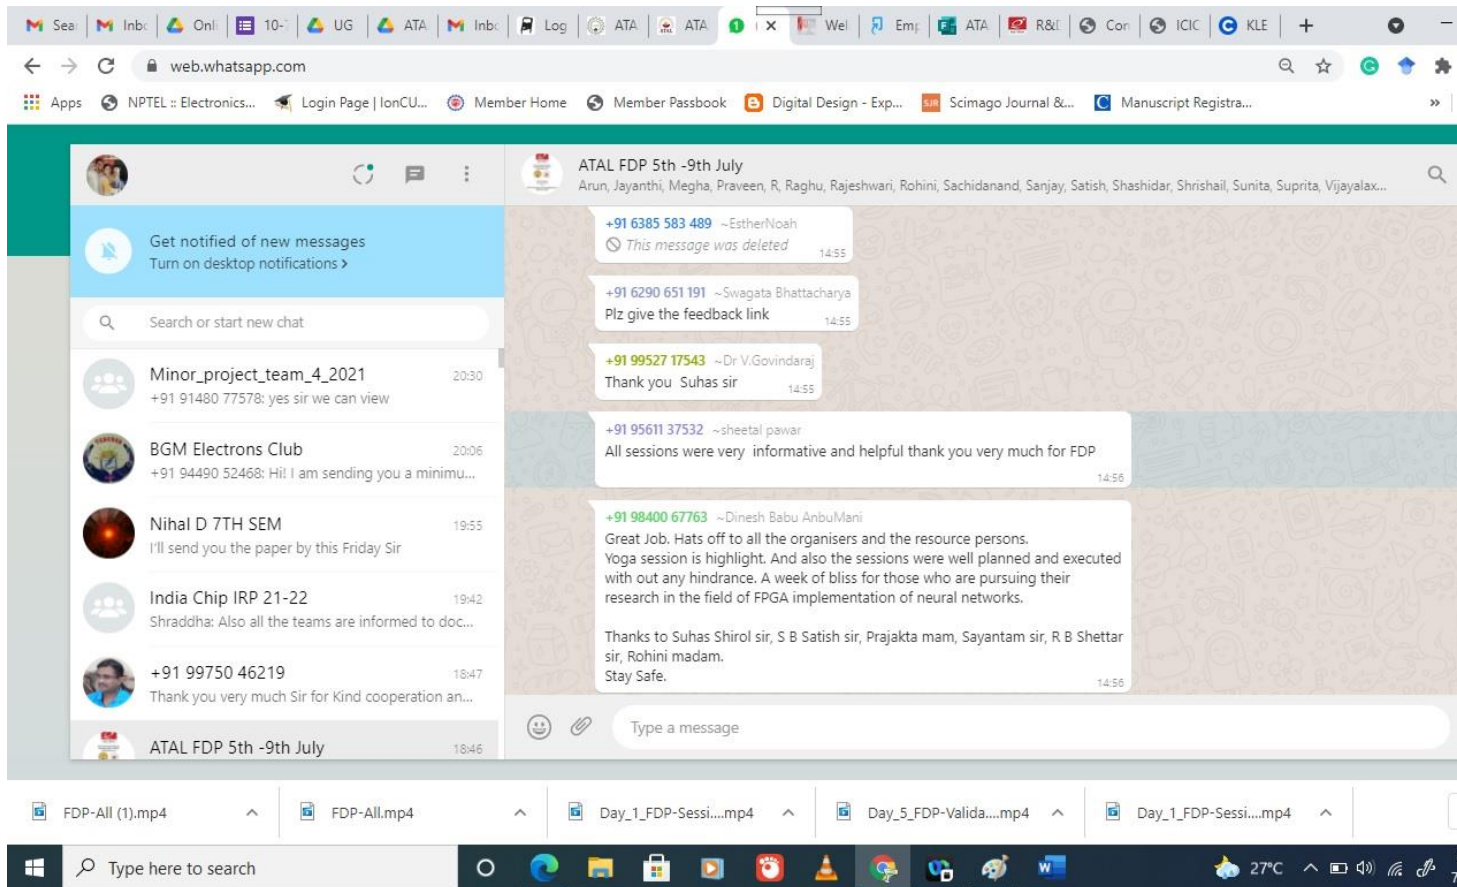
Sea | Inbo | Onl | 10- | UG | ATA | Inbo | Log | ATA | ATA | × | Wel | Emp | ATA | R&I | Con | ICIC | KLE | +

web.whatsapp.com

Apps | NPTEL :: Electronics... | Login Page | IonCU... | Member Home | Member Passbook | Digital Design - Exp... | Scimago Journal &... | Manuscript Registra... | »

Get notified of new messages
Turn on desktop notifications ›

Search or start new chat

Minor_project_team_4_2021 20:30
+91 91480 77578: yes sir we can view

BGM Electrons Club 20:06
+91 94490 52468: Hi! I am sending you a minimu...

Nihal D 7TH SEM 19:55
I'll send you the paper by this Friday Sir

India Chip IRP 21-22 19:42
Shraddha: Also all the teams are informed to doc...

+91 99750 46219 18:47
Thank you very much Sir for Kind cooperation an...

ATAL FDP 5th -9th July 18:46

ATAL FDP 5th -9th July
Arun, Jayanthi, Megha, Praveen, R, Raghu, Rajeshwari, Rohini, Sachidanand, Sanjay, Satish, Shashidar, Shrishail, Sunita, Suprita, Vijayalax...

+91 6385 583 489 ~EstherNoah
This message was deleted 14:55

+91 6290 651 191 ~Swagata Bhattacharya
Plz give the feedback link 14:55

+91 99527 17543 ~Dr V.Govindaraj
Thank you Suhas sir 14:55

+91 95611 37532 ~sheetal pawar
All sessions were very informative and helpful thank you very much for FDP 14:56

+91 98400 67763 ~Dinesh Babu AnbuMani
Great Job. Hats off to all the organisers and the resource persons.
Yoga session is highlight. And also the sessions were well planned and executed with out any hindrance. A week of bliss for those who are pursuing their research in the field of FPGA implementation of neural networks.

Thanks to Suhas Shirol sir, S B Satish sir, Prajakta mam, Sayantam sir, R B Shettar sir, Rohini madam.
Stay Safe. 14:56

Type a message

FDP-All (1).mp4 | FDP-All.mp4 | Day_1_FDP-Sessi....mp4 | Day_5_FDP-Valida....mp4 | Day_1_FDP-Sessi....mp4

Type here to search | 27°C